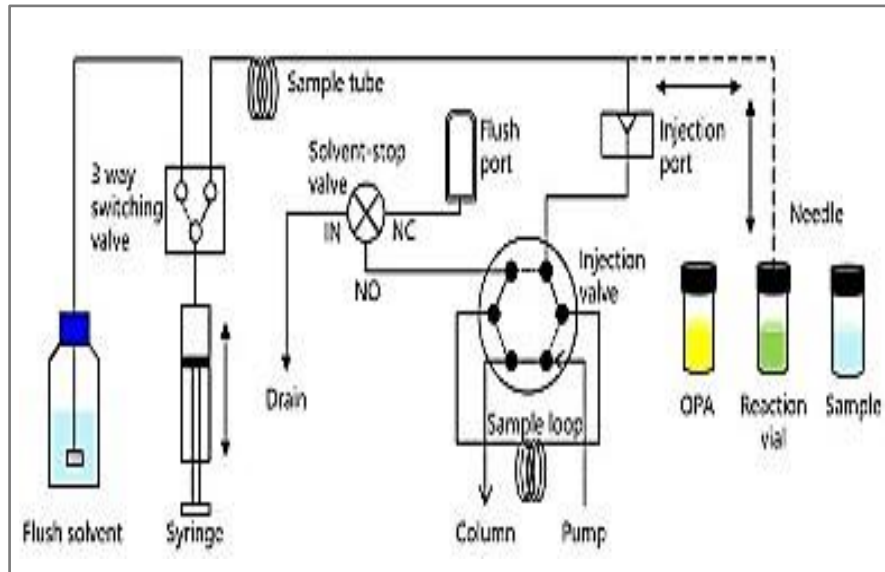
Sample tube

3 way switching valve

Solvent-stop valve

Flush port

Injection port

Needle

IN

NC

NO

Injection valve

Drain

OPA

Reaction vial

Sample

Sample loop

Flush solvent

Syringe

Column

Pump